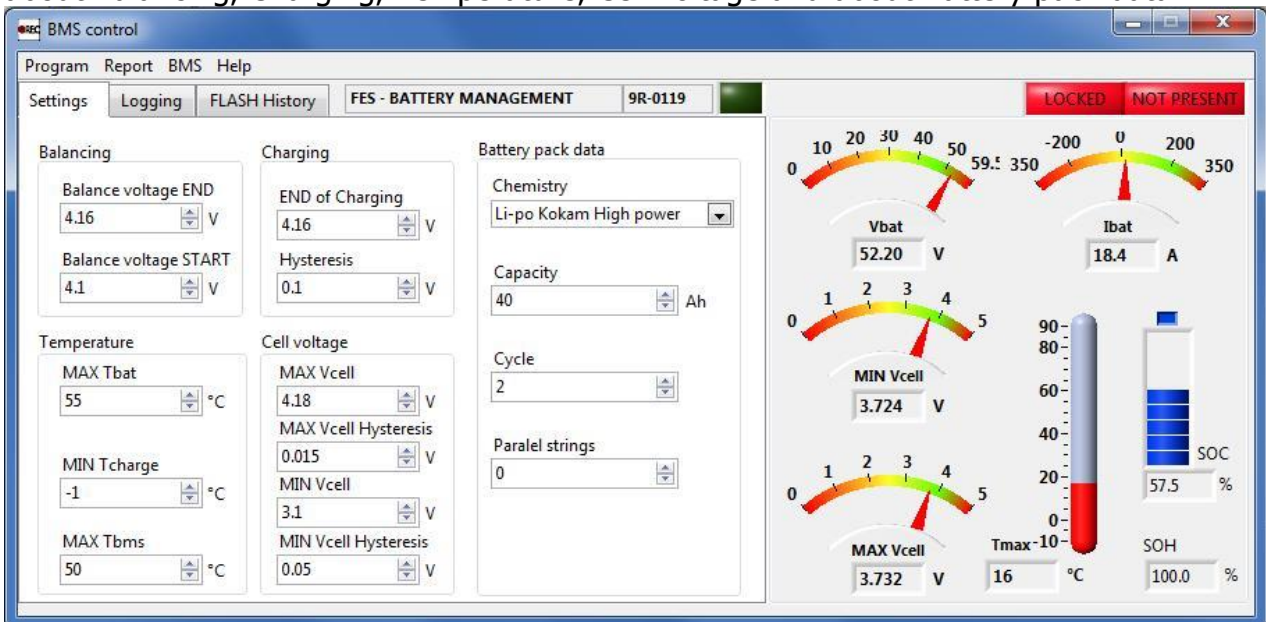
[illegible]

BMS control

Program Report BMS Help

Settings Logging FLASH History FES - BATTERY MANAGEMENT 9R-0119

LOCKED NOT PRESENT

Balancing
Balance voltage END
4.16 V
Balance voltage START
4.1 V

Charging
END of Charging
4.16 V
Hysteresis
0.1 V

Battery pack data
Chemistry
Li-po Kokam High power
Capacity
40 Ah
Cycle
2
Paralel strings
0

Temperature
MAX Tbat
55 °C
MIN Tcharge
-1 °C
MAX Tbms
50 °C

Cell voltage
MAX Vcell
4.18 V
MAX Vcell Hysteresis
0.015 V
MIN Vcell
3.1 V
MIN Vcell Hysteresis
0.05 V

0 10 20 30 40 50 59.5
Vbat
52.20 V

350 -200 0 200 350
Ibat
18.4 A

0 1 2 3 4 5
MIN Vcell
3.724 V

0 1 2 3 4 5
MAX Vcell
3.732 V

90 80 60 40 20 0 -10
Tmax
16 °C

SOC
57.5 %

SOH
100.0 %